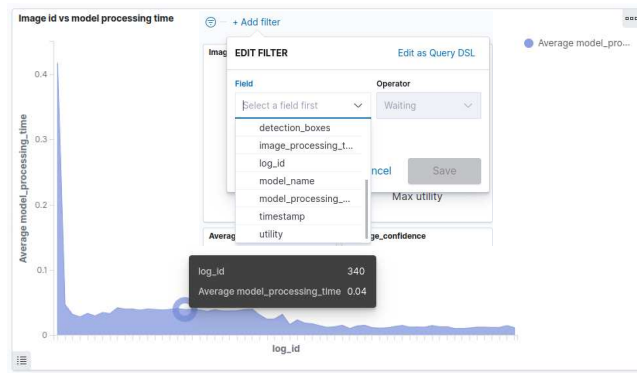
Image id vs model processing time

+ Add filter

Imag

EDIT FILTER

Edit as Query DSL

Field

Select a field first

Operator

Waiting

detection_boxes

image_processing_t...

log_id

model_name

model_processing_...

timestamp

utility

ncel

Save

Max utility

Averag

ge_confidence

Average model_pro...

0.4

0.3

0.2

0.1

0

Average model_processing_time

log_id 340

Average model_processing_time 0.04

log_id